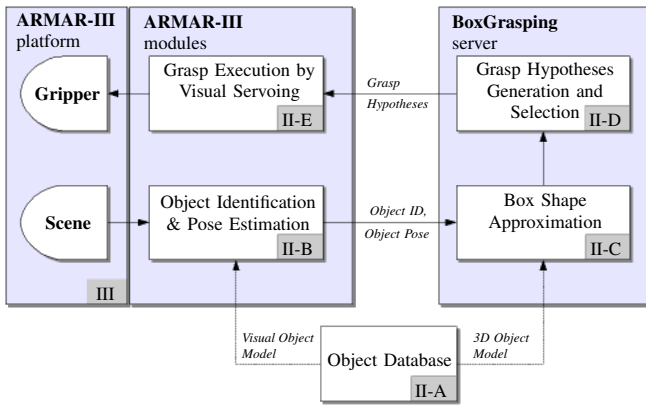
**ARMAR-III** platform

**ARMAR-III** modules

**BoxGrasping** server

**Gripper**

Grasp Execution by Visual Servoing

II-E

*Grasp Hypotheses*

Grasp Hypotheses Generation and Selection

II-D

**Scene**

Object Identification & Pose Estimation

II-B

*Object ID, Object Pose*

Box Shape Approximation

II-C

III

*Visual Object Model*

Object Database

II-A

*3D Object Model*